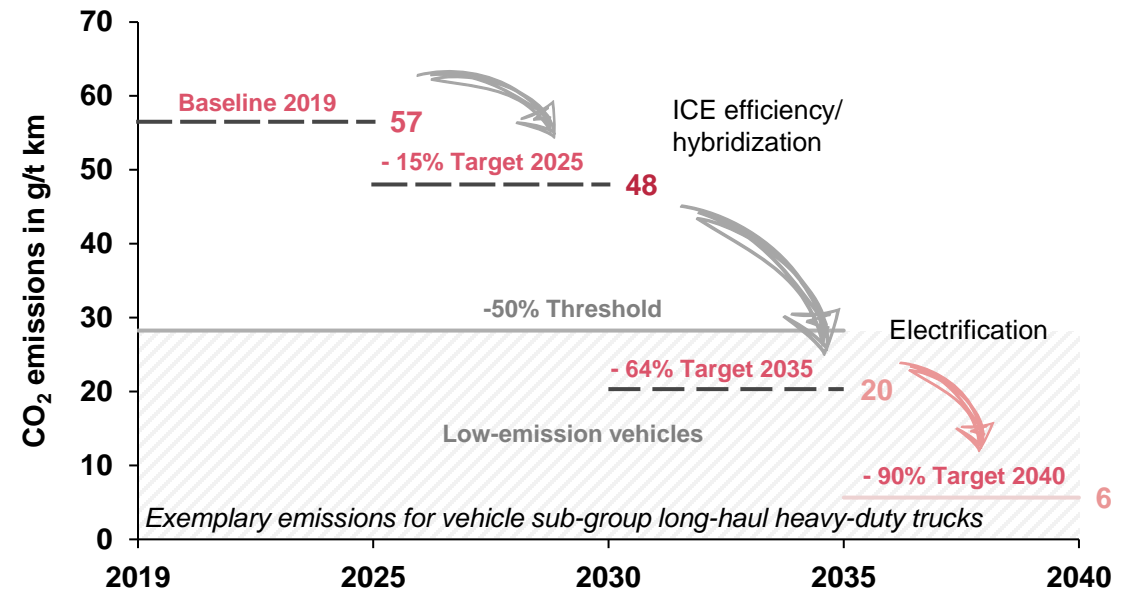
$CO_2$ emissions in g/t km

70
60
50
40
30
20
10
0

Baseline 2019
57
ICE efficiency/ hybridization
- 15% Target 2025
48
-50% Threshold
Electrification
- 64% Target 2035
20
Low-emission vehicles
- 90% Target 2040
6
Exemplary emissions for vehicle sub-group long-haul heavy-duty trucks

2019
2025
2030
2035
2040